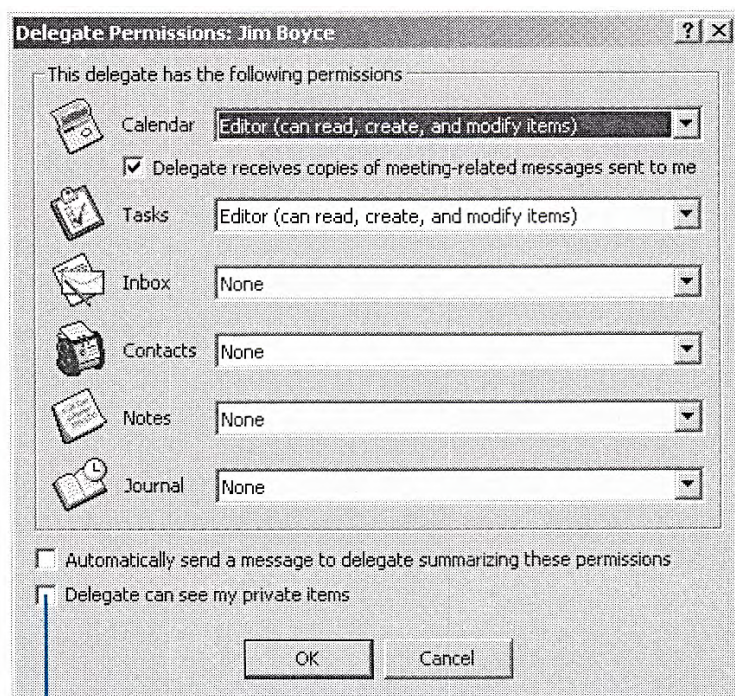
Delegate Permissions: Jim Boyce

?

This delegate has the following permissions

Calendar Editor (can read, create, and modify items)

Delegate receives copies of meeting-related messages sent to me

Tasks Editor (can read, create, and modify items)

Inbox None

Contacts None

Notes None

Journal None

Automatically send a message to delegate summarizing these permissions

Delegate can see my private items

OK Cancel